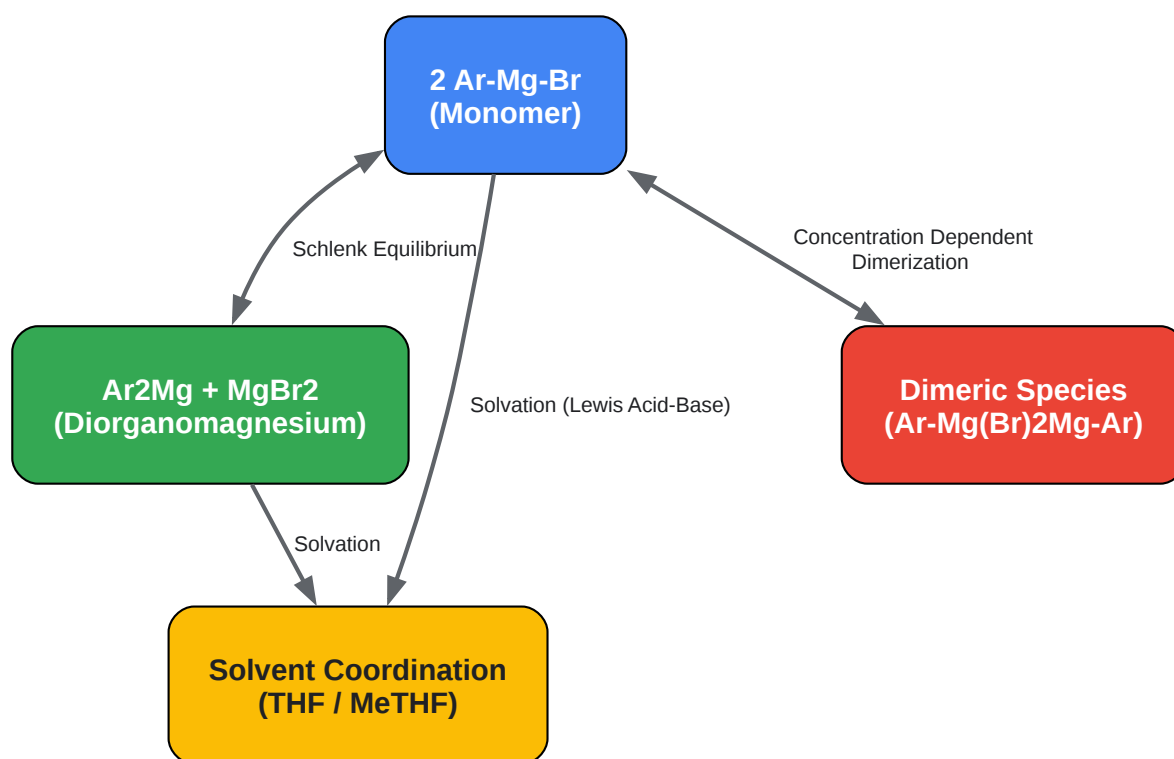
2 Ar-Mg-Br
(Monomer)

Schlenk Equilibrium

Concentration Dependent
Dimerization

Ar2Mg + MgBr2
(Diorganomagnesium)

Solvation (Lewis Acid-Base)

Dimeric Species
(Ar-Mg(Br)2Mg-Ar)

Solvation

Solvent Coordination
(THF / MeTHF)